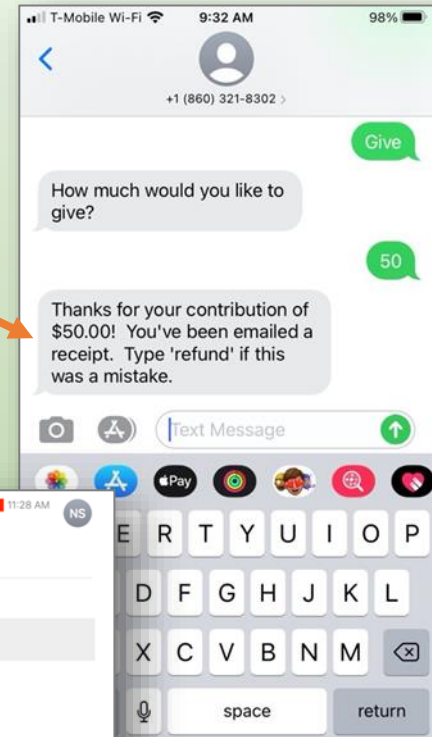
T-Mobile Wi-Fi 9:32 AM 98%

+1 (860) 321-8302 >

Give

How much would you like to give?

50

Thanks for your contribution of $50.00! You've been emailed a receipt. Type 'refund' if this was a mistake.

Text Message

Pay

11:28 AM NS

E R T Y U I O P
D F G H J K L
X C V B N M
space return